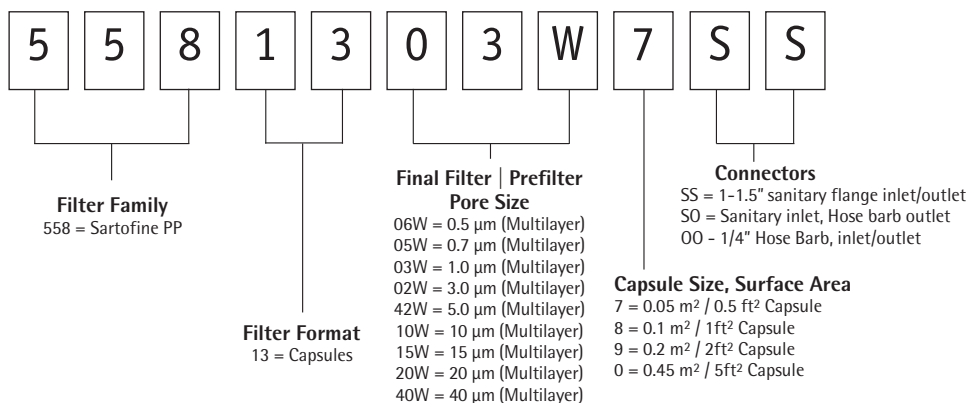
5 5 8 1 3 0 3 W 7 S S

Filter Family
558 = Sartofine PP

Filter Format
13 = Capsules

Final Filter | Prefilter
Pore Size
06W = 0.5 µm (Multilayer)
05W = 0.7 µm (Multilayer)
03W = 1.0 µm (Multilayer)
02W = 3.0 µm (Multilayer)
42W = 5.0 µm (Multilayer)
10W = 10 µm (Multilayer)
15W = 15 µm (Multilayer)
20W = 20 µm (Multilayer)
40W = 40 µm (Multilayer)

Capsule Size, Surface Area
7 = 0.05 m$^2$ / 0.5 ft$^2$ Capsule
8 = 0.1 m$^2$ / 1ft$^2$ Capsule
9 = 0.2 m$^2$ / 2ft$^2$ Capsule
0 = 0.45 m$^2$ / 5ft$^2$ Capsule

Connectors
SS = 1-1.5" sanitary flange inlet/outlet
SO = Sanitary inlet, Hose barb outlet
OO - 1/4" Hose Barb, inlet/outlet